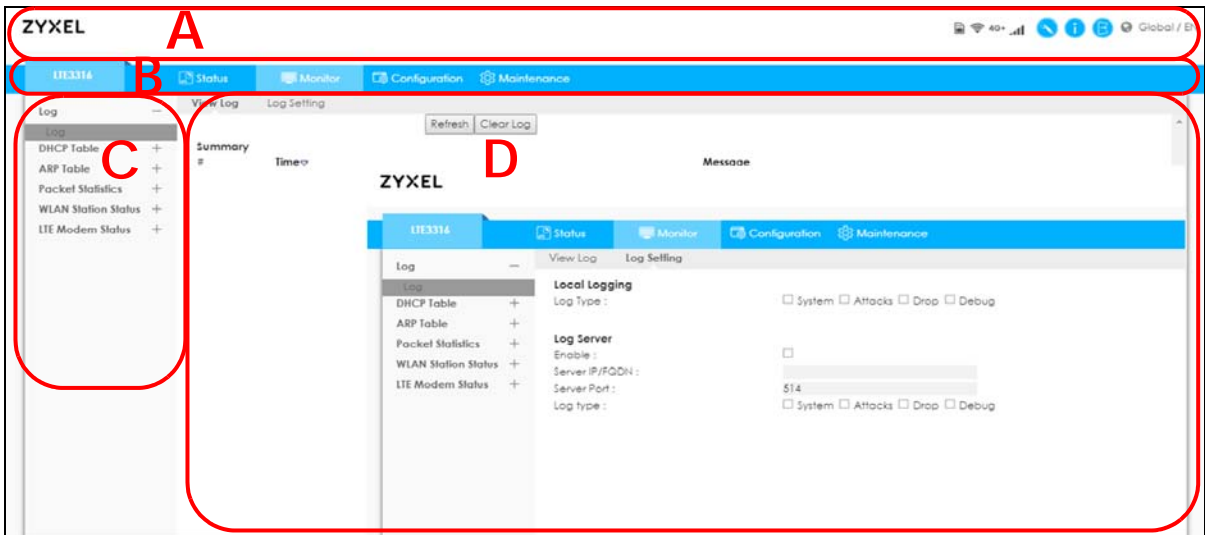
ZYXEL

A

40+

Global / E

LTE3316

B

Status

Monitor

Configuration

Maintenance

Log —

Log

DHCP Table +

ARP Table +

Packet Statistics +

WLAN Station Status +

LTE Modem Status +

C

View Log

Log Setting

Refresh

Clear Log

D

Summary

#

Time

Message

ZYXEL

LTE3316

Status

Monitor

Configuration

Maintenance

Log —

Log

DHCP Table +

ARP Table +

Packet Statistics +

WLAN Station Status +

LTE Modem Status +

View Log

Log Setting

Local Logging

Log Type : ☐ System ☐ Attacks ☐ Drop ☐ Debug

Log Server

Enable : ☐

Server IP/FQDN :

Server Port : 514

Log type : ☐ System ☐ Attacks ☐ Drop ☐ Debug